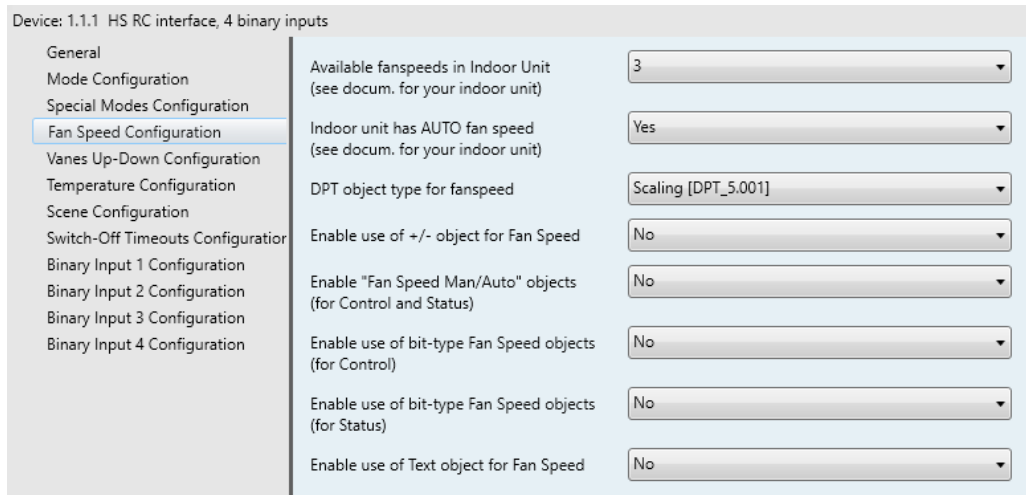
Device: 1.1.1 HS RC interface, 4 binary inputs

General
Mode Configuration
Special Modes Configuration
Fan Speed Configuration
Vanes Up-Down Configuration
Temperature Configuration
Scene Configuration
Switch-Off Timeouts Configuratior
Binary Input 1 Configuration
Binary Input 2 Configuration
Binary Input 3 Configuration
Binary Input 4 Configuration

| | |
|---|---|
| Available fanspeeds in Indoor Unit (see docum. for your indoor unit) | 3 |
| Indoor unit has AUTO fan speed (see docum. for your indoor unit) | Yes |
| DPT object type for fanspeed | Scaling [DPT_5.001] |
| Enable use of +/- object for Fan Speed | No |
| Enable "Fan Speed Man/Auto" objects (for Control and Status) | No |
| Enable use of bit-type Fan Speed objects (for Control) | No |
| Enable use of bit-type Fan Speed objects (for Status) | No |
| Enable use of Text object for Fan Speed | No |